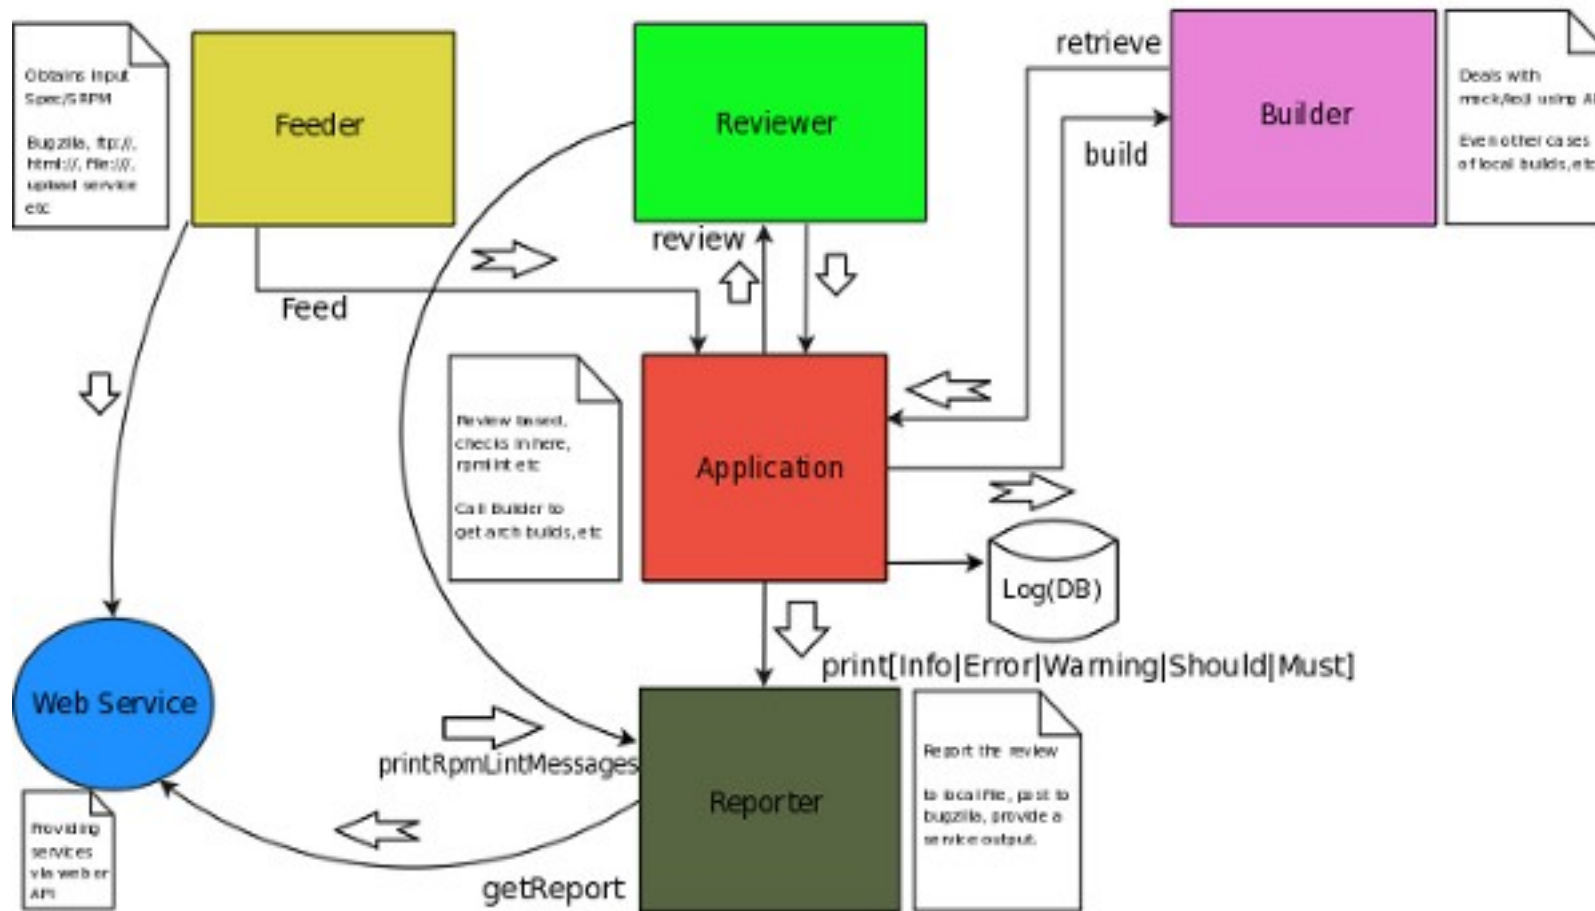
Obtains Input Spec/SRPM

Bugzilla, ftp://, html://, file:///, upload service etc

Feeder

Reviewer

retrieve

Builder

Deals with mock/koji using A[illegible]

Even other cases of local builds, et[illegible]

build

review

Feed

Review based, checks in here, rpmlint etc

Call Builder to get arch builds, etc

Application

Log(DB)

print[Info|Error|Warning|Should|Must]

Web Service

printRpmLintMessages

Reporter

Report the review

to local file, post to bugzilla, provide a service output.

Providing services via web or API

getReport